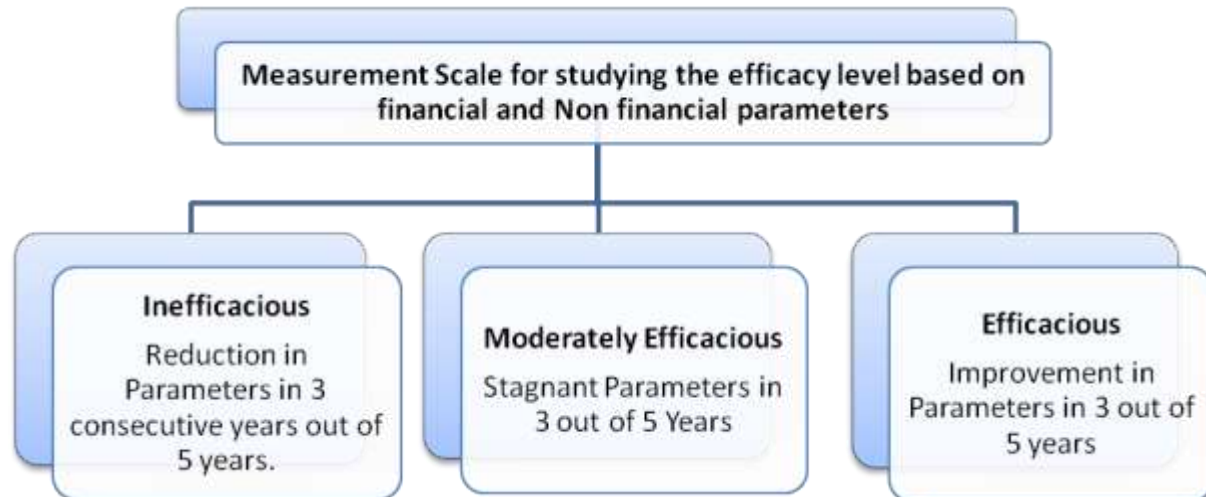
Measurement Scale for studying the efficacy level based on financial and Non financial parameters

Inefficacious

Reduction in Parameters in 3 consecutive years out of 5 years.

Moderately Efficacious

Stagnant Parameters in 3 out of 5 Years

Efficacious

Improvement in Parameters in 3 out of 5 years